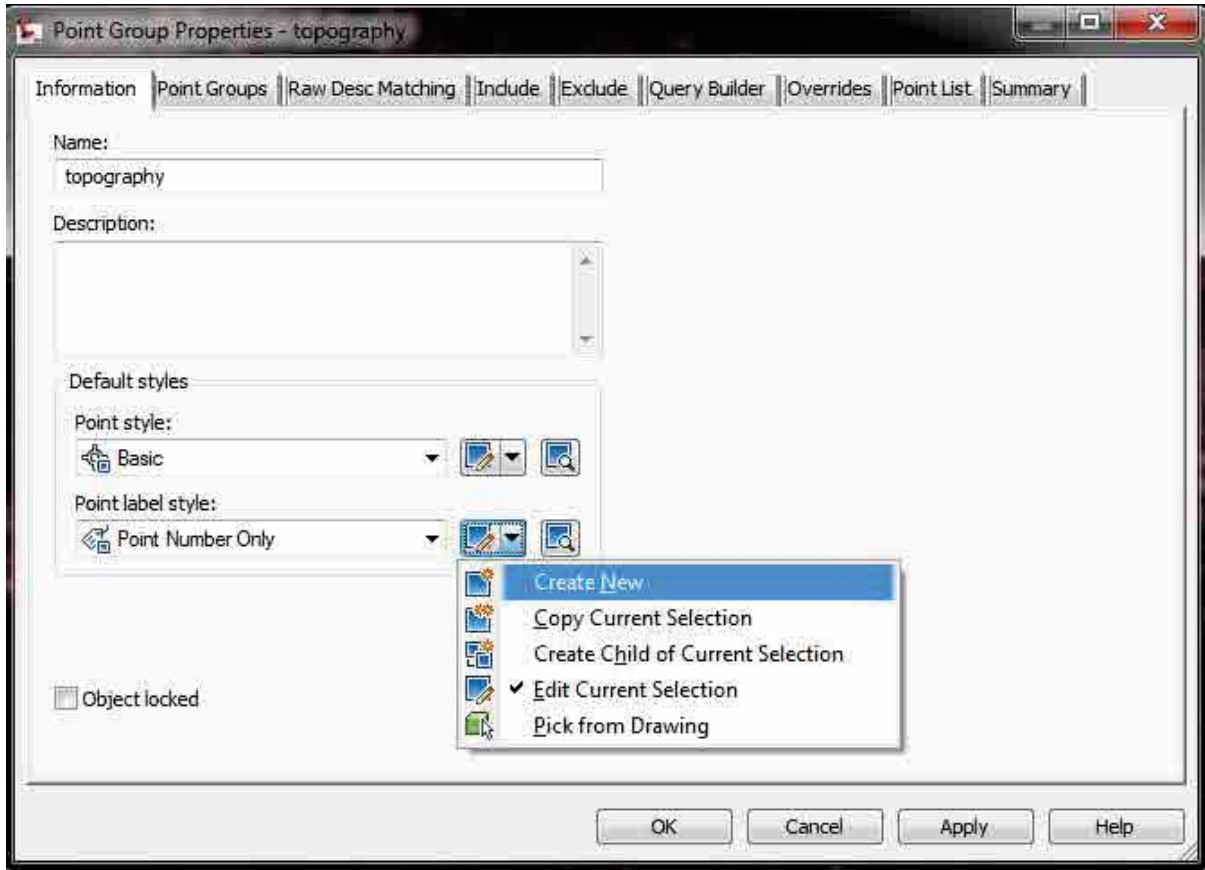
Point Group Properties - topography

Information | Point Groups | Raw Desc Matching | Include | Exclude | Query Builder | Overrides | Point List | Summary

Name:
topography

Description:

Default styles

Point style:
Basic

Point label style:
Point Number Only

Create New
Copy Current Selection
Create Child of Current Selection
✔ Edit Current Selection
Pick from Drawing

Object locked

OK Cancel Apply Help